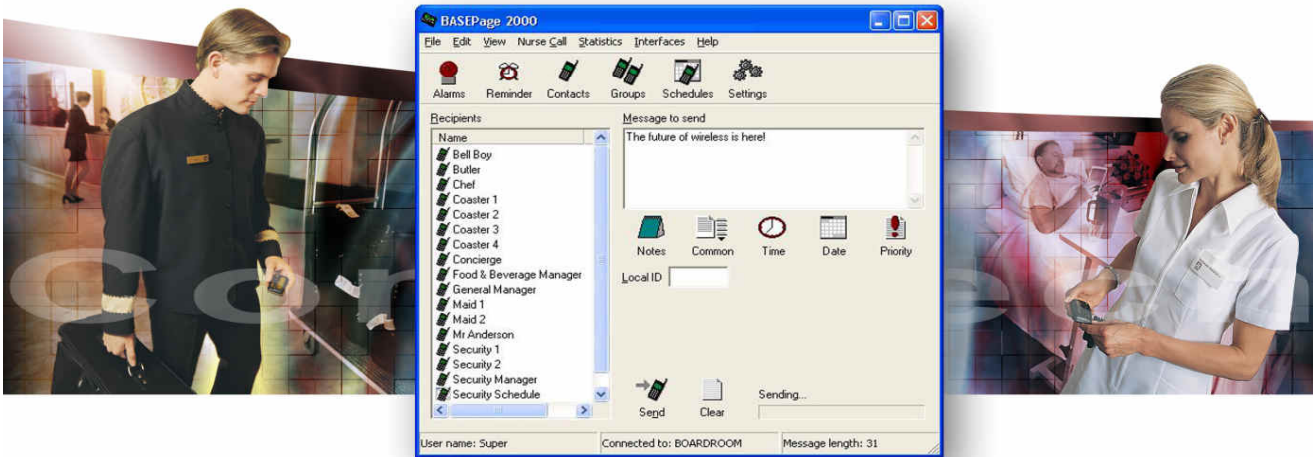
BASEPage 2000

File Edit View Nurse Call Statistics Interfaces Help

Alarms Reminder Contacts Groups Schedules Settings

Recipients

Name

Bell Boy
Butler
Chef
Coaster 1
Coaster 2
Coaster 3
Coaster 4
Concierge
Food & Beverage Manager
General Manager
Maid 1
Maid 2
Mr Anderson
Security 1
Security 2
Security Manager
Security Schedule

Message to send

The future of wireless is here!

Notes Common Time Date Priority

Local ID

Send Clear

Sending...

User name: Super | Connected to: BOARDROOM | Message length: 31

Com

com